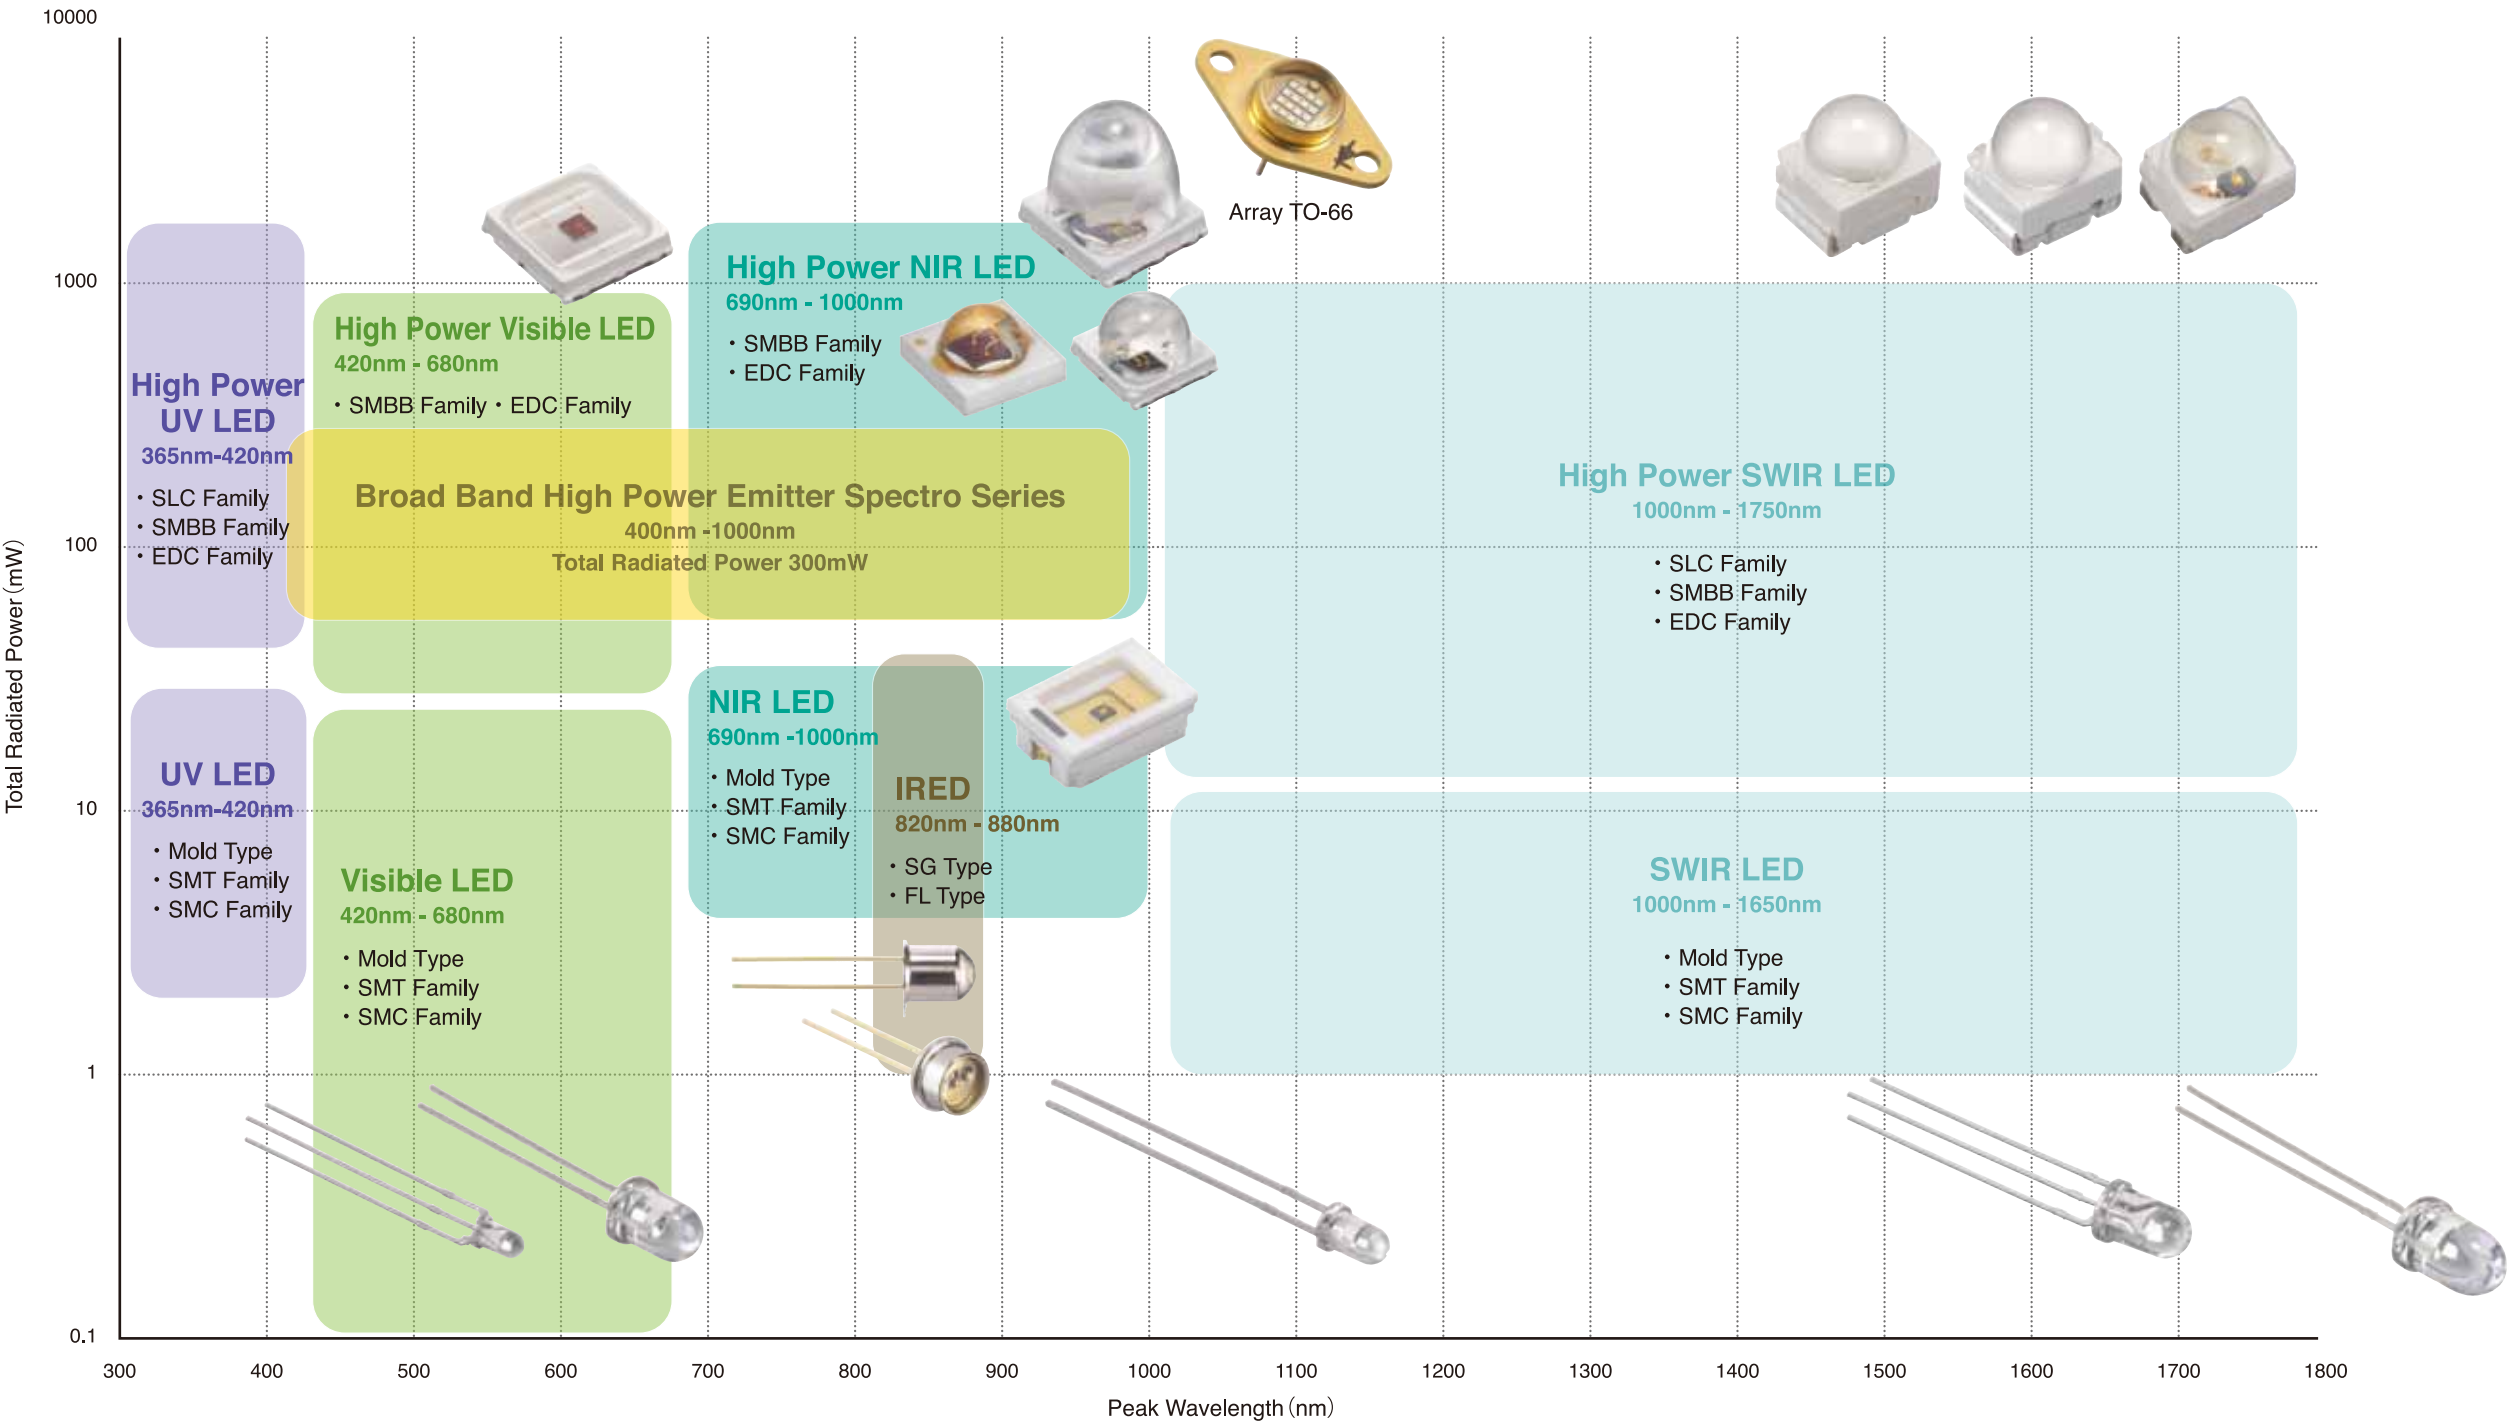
10000

1000

100

10

1

0.1

Total Radiated Power (mW)

Array TO-66

High Power UV LED
365nm-420nm
• SLC Family
• SMBB Family
• EDC Family

High Power Visible LED
420nm - 680nm
• SMBB Family • EDC Family

High Power NIR LED
690nm - 1000nm
• SMBB Family
• EDC Family

Broad Band High Power Emitter Spectro Series
400nm -1000nm
Total Radiated Power 300mW

High Power SWIR LED
1000nm - 1750nm
• SLC Family
• SMBB Family
• EDC Family

UV LED
365nm-420nm
• Mold Type
• SMT Family
• SMC Family

Visible LED
420nm - 680nm
• Mold Type
• SMT Family
• SMC Family

NIR LED
690nm -1000nm
• Mold Type
• SMT Family
• SMC Family

IRED
820nm - 880nm
• SG Type
• FL Type

SWIR LED
1000nm - 1650nm
• Mold Type
• SMT Family
• SMC Family

300 400 500 600 700 800 900 1000 1100 1200 1300 1400 1500 1600 1700 1800

Peak Wavelength (nm)